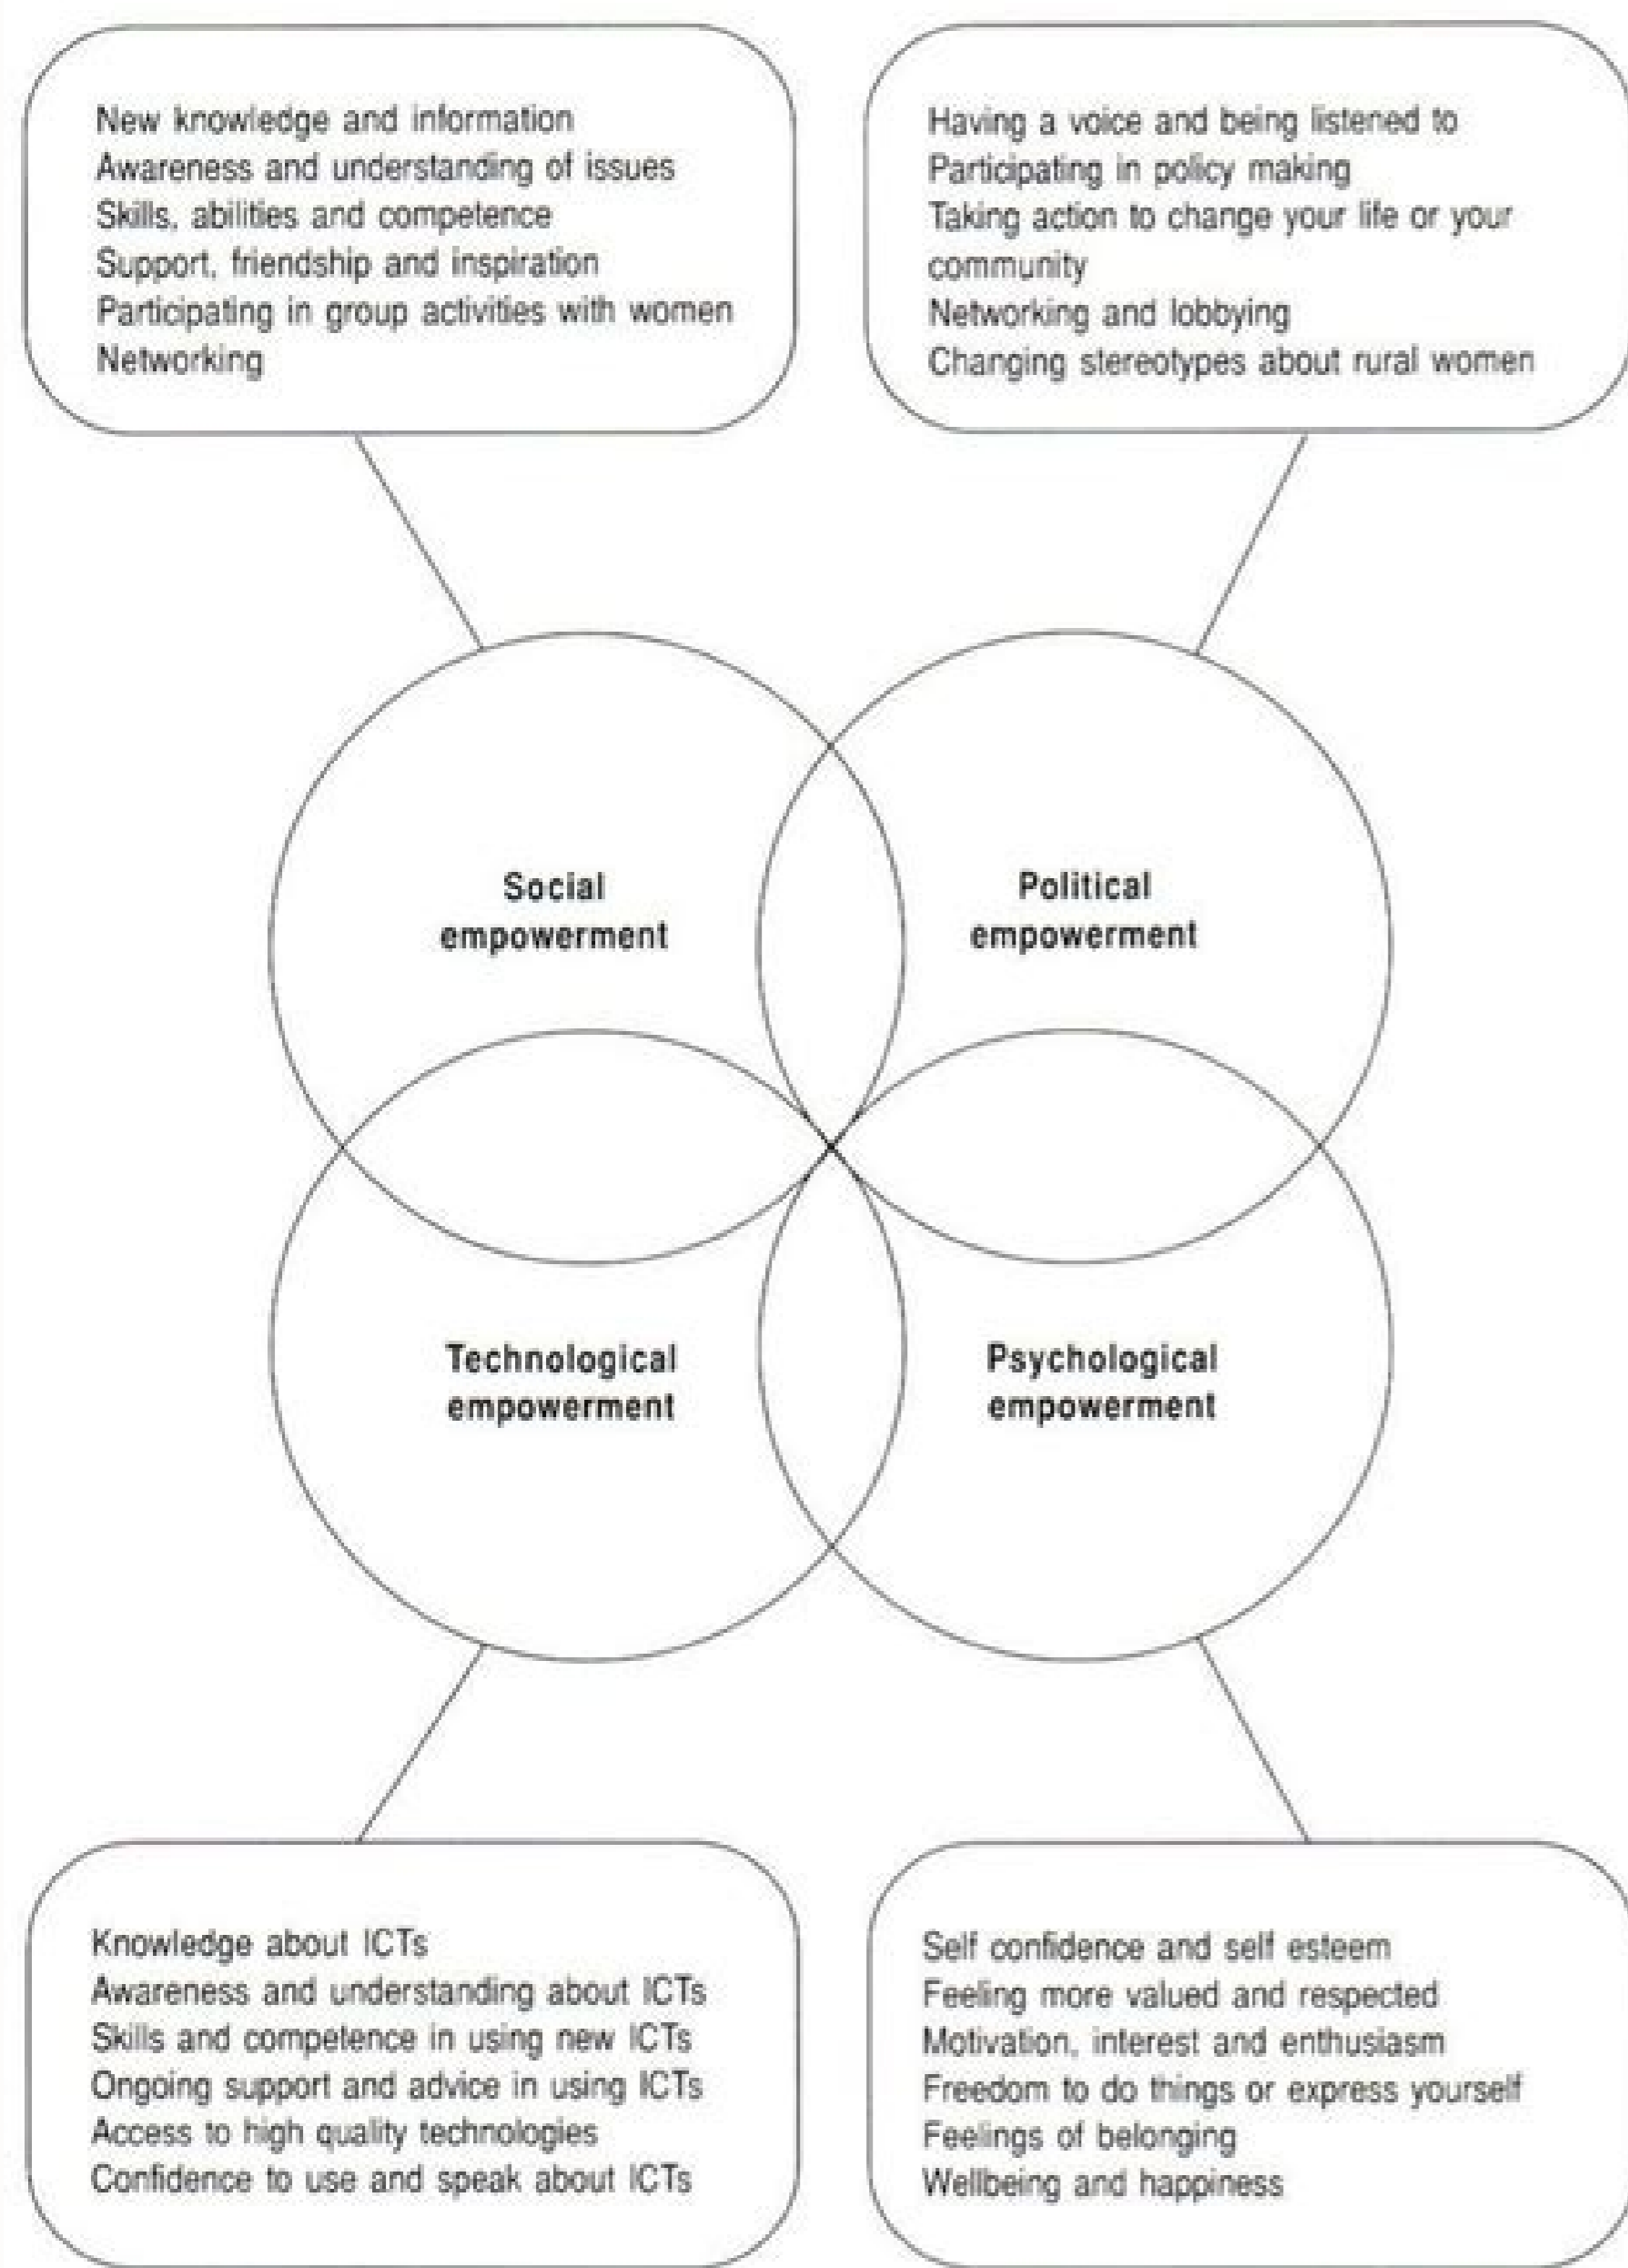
New knowledge and information
Awareness and understanding of issues
Skills, abilities and competence
Support, friendship and inspiration
Participating in group activities with women
Networking

Having a voice and being listened to
Participating in policy making
Taking action to change your life or your community
Networking and lobbying
Changing stereotypes about rural women

Social empowerment

Political empowerment

Technological empowerment

Psychological empowerment

Knowledge about ICTs
Awareness and understanding about ICTs
Skills and competence in using new ICTs
Ongoing support and advice in using ICTs
Access to high quality technologies
Confidence to use and speak about ICTs

Self confidence and self esteem
Feeling more valued and respected
Motivation, interest and enthusiasm
Freedom to do things or express yourself
Feelings of belonging
Wellbeing and happiness